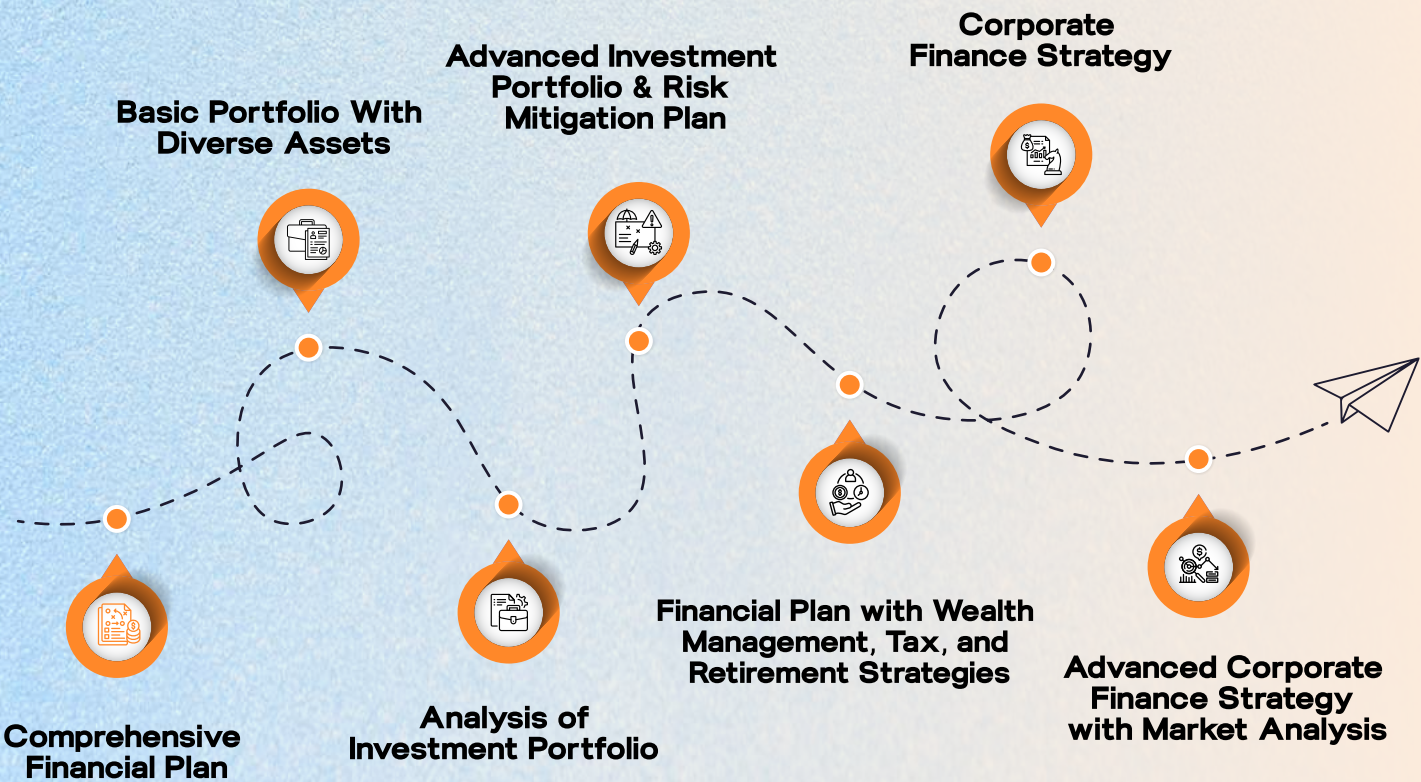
Corporate Finance Strategy

Advanced Investment Portfolio & Risk Mitigation Plan

Basic Portfolio With Diverse Assets

Financial Plan with Wealth Management, Tax, and Retirement Strategies

Advanced Corporate Finance Strategy with Market Analysis

Analysis of Investment Portfolio

Comprehensive Financial Plan